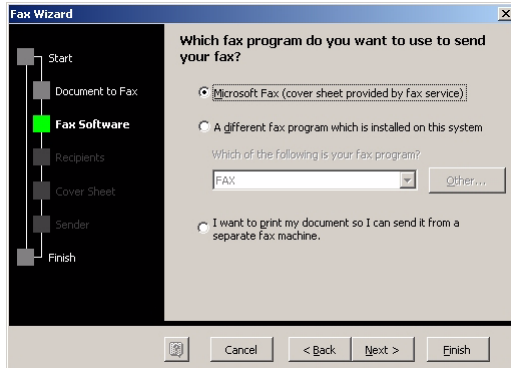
Fax Wizard

Start

Document to Fax

Fax Software

Recipients

Cover Sheet

Sender

Finish

Which fax program do you want to use to send your fax?

Microsoft Fax (cover sheet provided by fax service)

A different fax program which is installed on this system

Which of the following is your fax program?

FAX

Other...

I want to print my document so I can send it from a separate fax machine.

Cancel

< Back

Next >

Finish